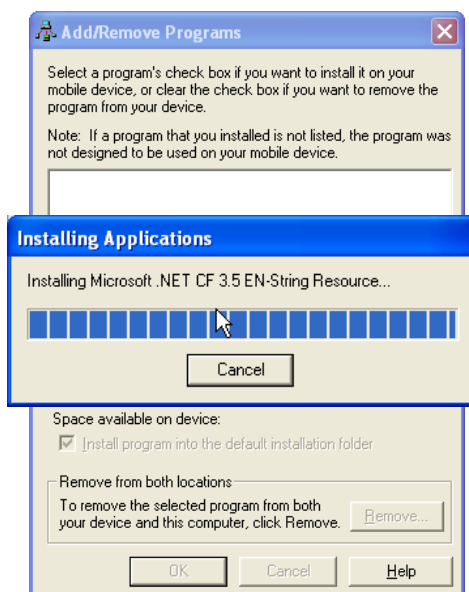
Add/Remove Programs

Select a program's check box if you want to install it on your mobile device, or clear the check box if you want to remove the program from your device.

Note: If a program that you installed is not listed, the program was not designed to be used on your mobile device.

Installing Applications

Installing Microsoft .NET CF 3.5 EN-String Resource...

Cancel

Space available on device:

Install program into the default installation folder

Remove from both locations

To remove the selected program from both your device and this computer, click Remove.

Remove...

OK

Cancel

Help